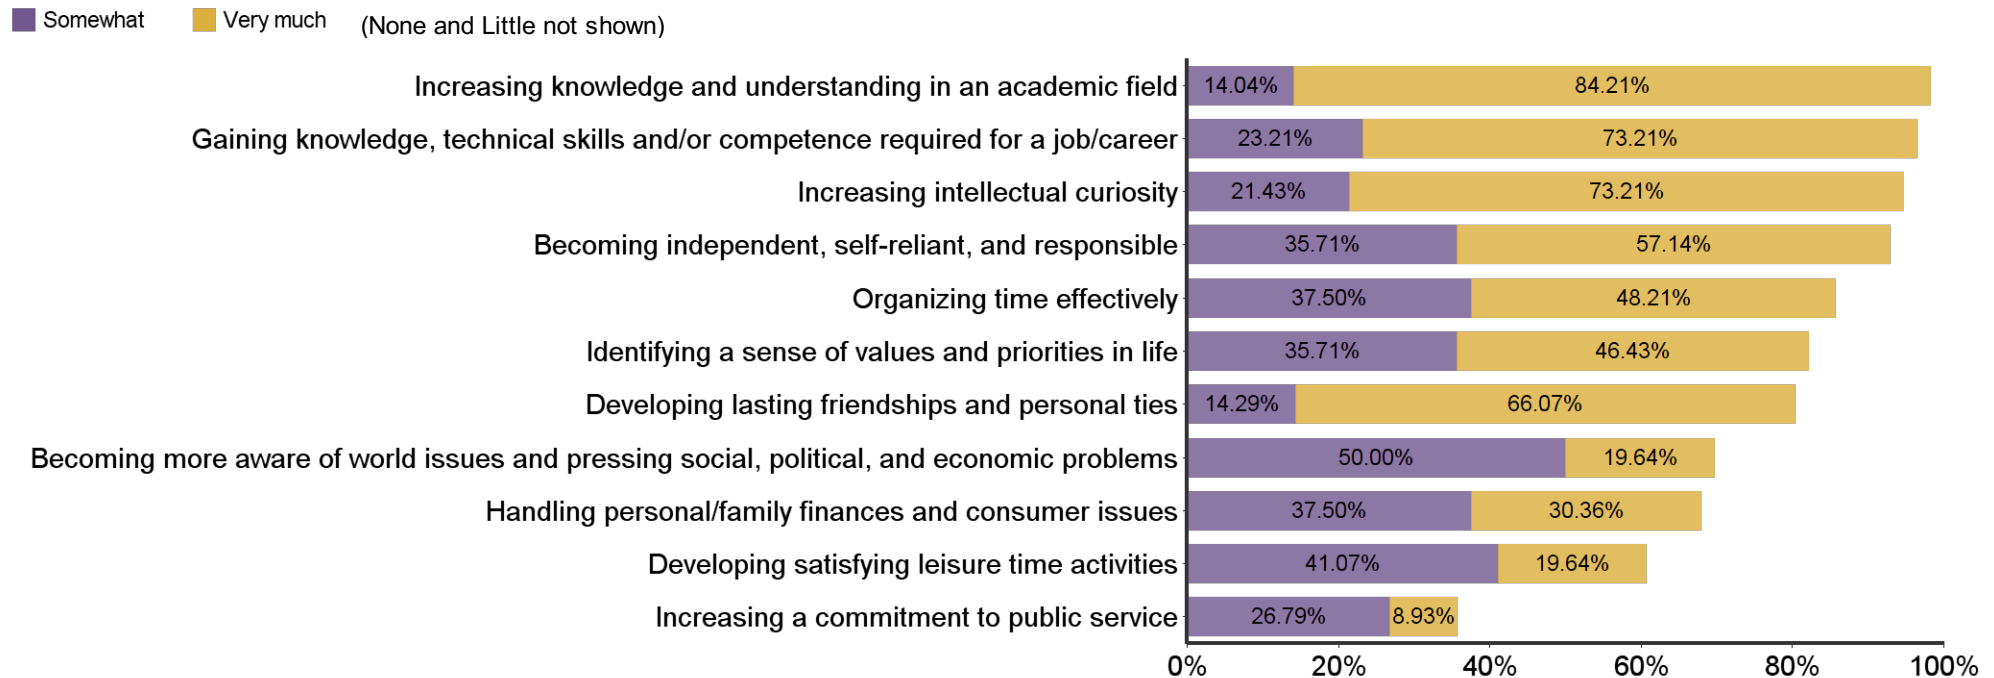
Somewhat Very much (None and Little not shown)

Increasing knowledge and understanding in an academic field 14.04% 84.21%
Gaining knowledge, technical skills and/or competence required for a job/career 23.21% 73.21%
Increasing intellectual curiosity 21.43% 73.21%
Becoming independent, self-reliant, and responsible 35.71% 57.14%
Organizing time effectively 37.50% 48.21%
Identifying a sense of values and priorities in life 35.71% 46.43%
Developing lasting friendships and personal ties 14.29% 66.07%
Becoming more aware of world issues and pressing social, political, and economic problems 50.00% 19.64%
Handling personal/family finances and consumer issues 37.50% 30.36%
Developing satisfying leisure time activities 41.07% 19.64%
Increasing a commitment to public service 26.79% 8.93%

0% 20% 40% 60% 80% 100%